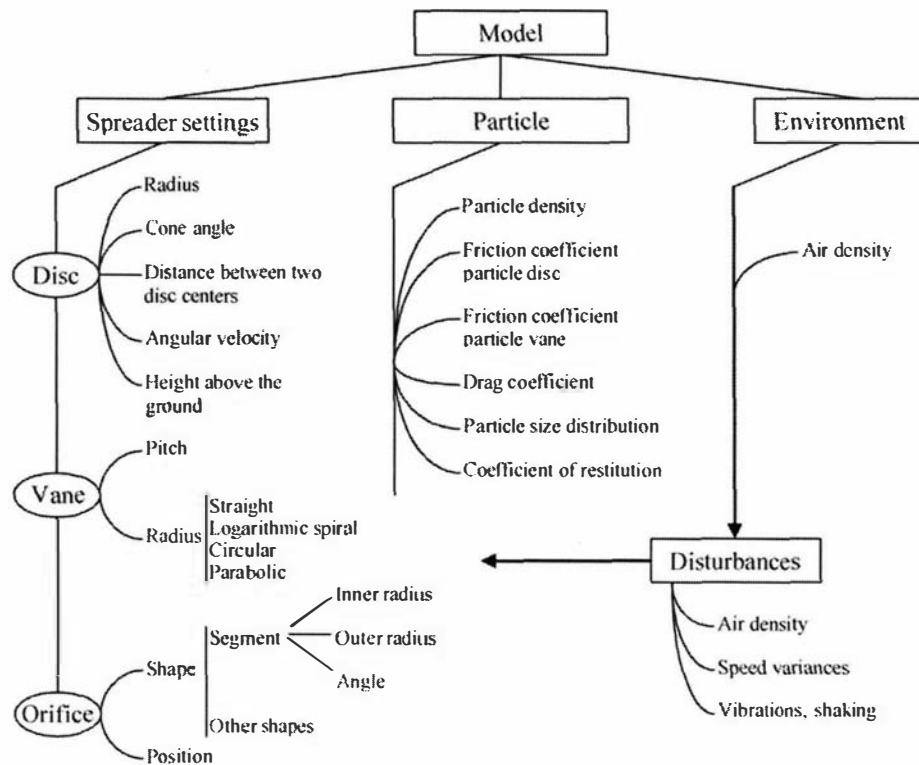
Model

Spreader settings

Particle

Environment

Disc
Radius
Cone angle
Distance between two disc centers
Angular velocity
Height above the ground

Vane
Pitch
Radius
Straight
Logarithmic spiral
Circular
Parabolic

Orifice
Shape
Segment
Inner radius
Outer radius
Angle
Other shapes
Position

Particle density
Friction coefficient particle disc
Friction coefficient particle vane
Drag coefficient
Particle size distribution
Coefficient of restitution

Air density

Disturbances
Air density
Speed variances
Vibrations, shaking